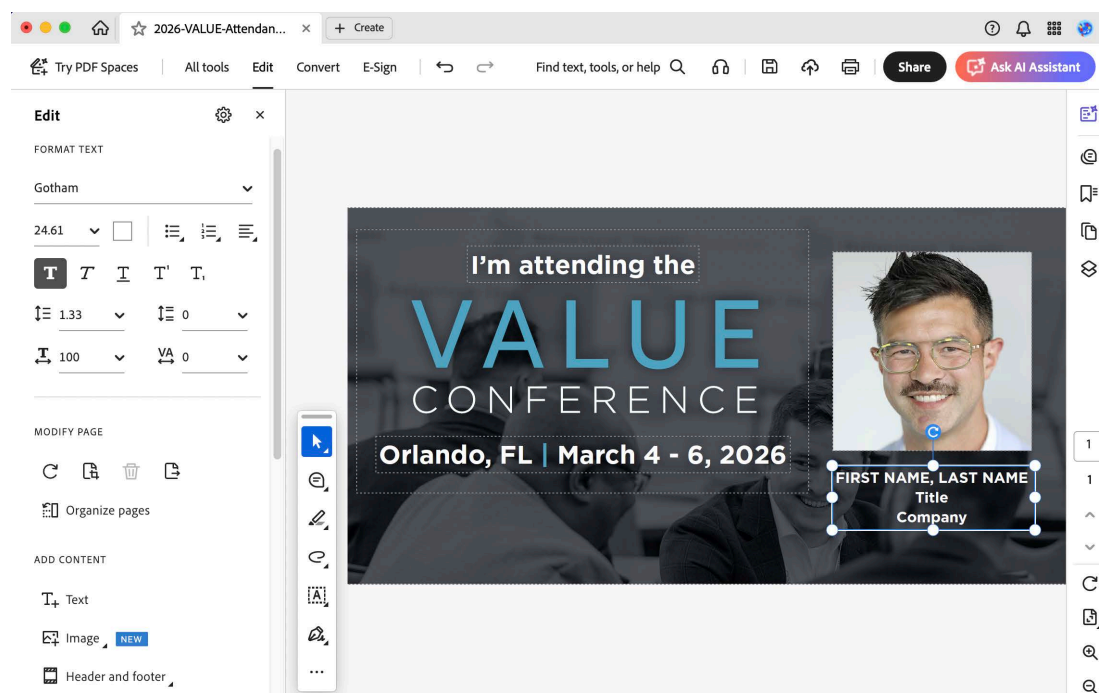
2026-VALUE-Attendan... ×
+ Create

Try PDF Spaces
All tools
Edit
Convert
E-Sign
Find text, tools, or help
Share
Ask AI Assistant

Edit
FORMAT TEXT
Gotham
24.61
T T T T T
1.33
0
100
0

MODIFY PAGE
Organize pages

ADD CONTENT
Text
Image NEW
Header and footer

I'm attending the
VALUE
CONFERENCE
Orlando, FL | March 4 - 6, 2026

FIRST NAME, LAST NAME
Title
Company

1
1
...